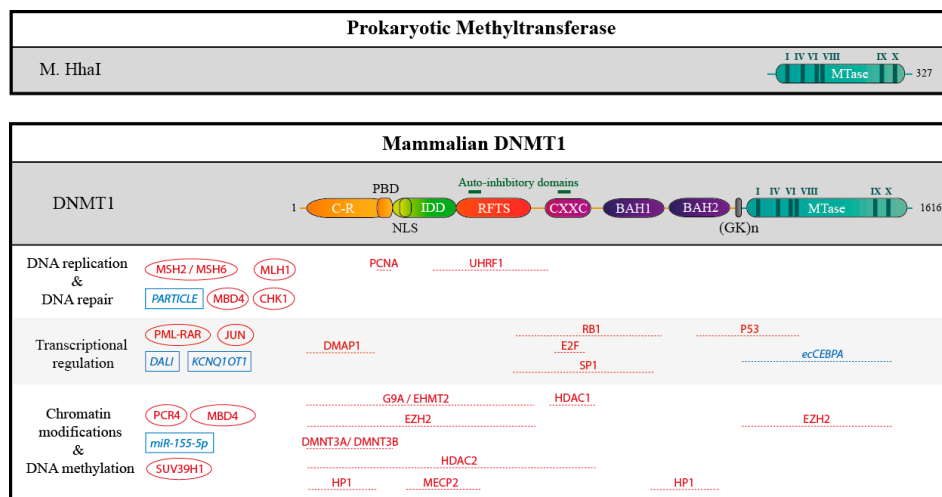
Prokaryotic Methyltransferase

M. HhaI

I IV VI VIII IX X
MTase
327

Mammalian DNMT1

DNMT1

Auto-inhibitory domains
PBD
1 C-R IDD RFTS CXXC BAH1 BAH2 I IV VI VIII IX X MTase 1616
NLS (GK)n

DNA replication & DNA repair
MSH2 / MSH6
MLH1
PARTICLE
MBD4
CHK1
PCNA
UHRF1

Transcriptional regulation
PML-RAR
JUN
DALI
KCNQ1OT1
DMAP1
RB1
P53
E2F
SP1
ecCEBPA

Chromatin modifications & DNA methylation
PCR4
MBD4
miR-155-5p
SUV39H1
G9A / EHMT2
HDAC1
EZH2
EZH2
DMNT3A/ DMNT3B
HDAC2
HP1
MECP2
HP1